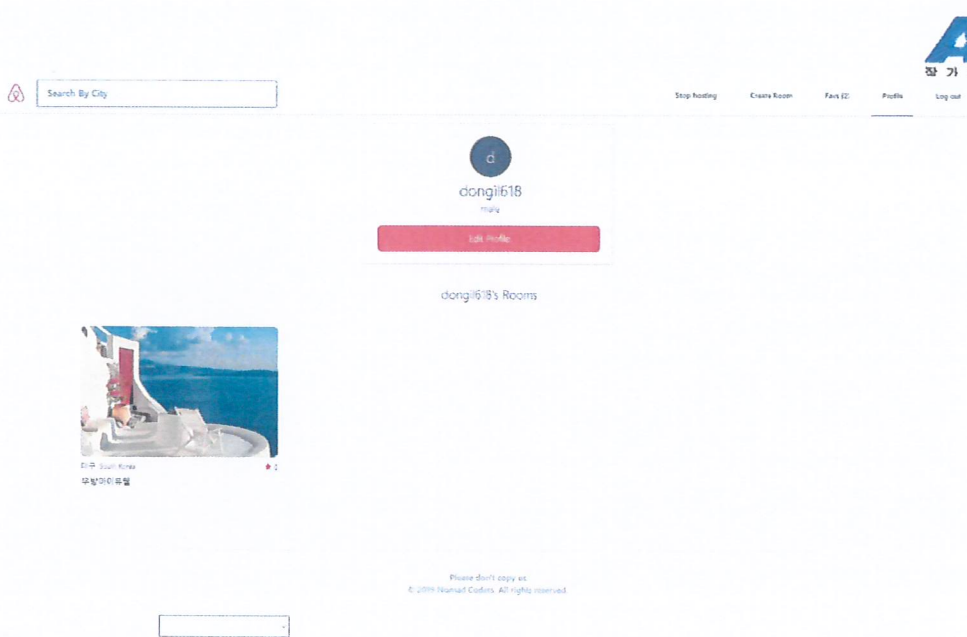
A
장 가

Search By City

Stop hosting Create Room Favs (0) Profile Log out

d

dongil618

male

Edit Profile

dongil618's Rooms

파주 South Korea

★ 0

무방마이뮤텔

Please don't copy us

© 2019 Nomad Coders. All rights reserved.